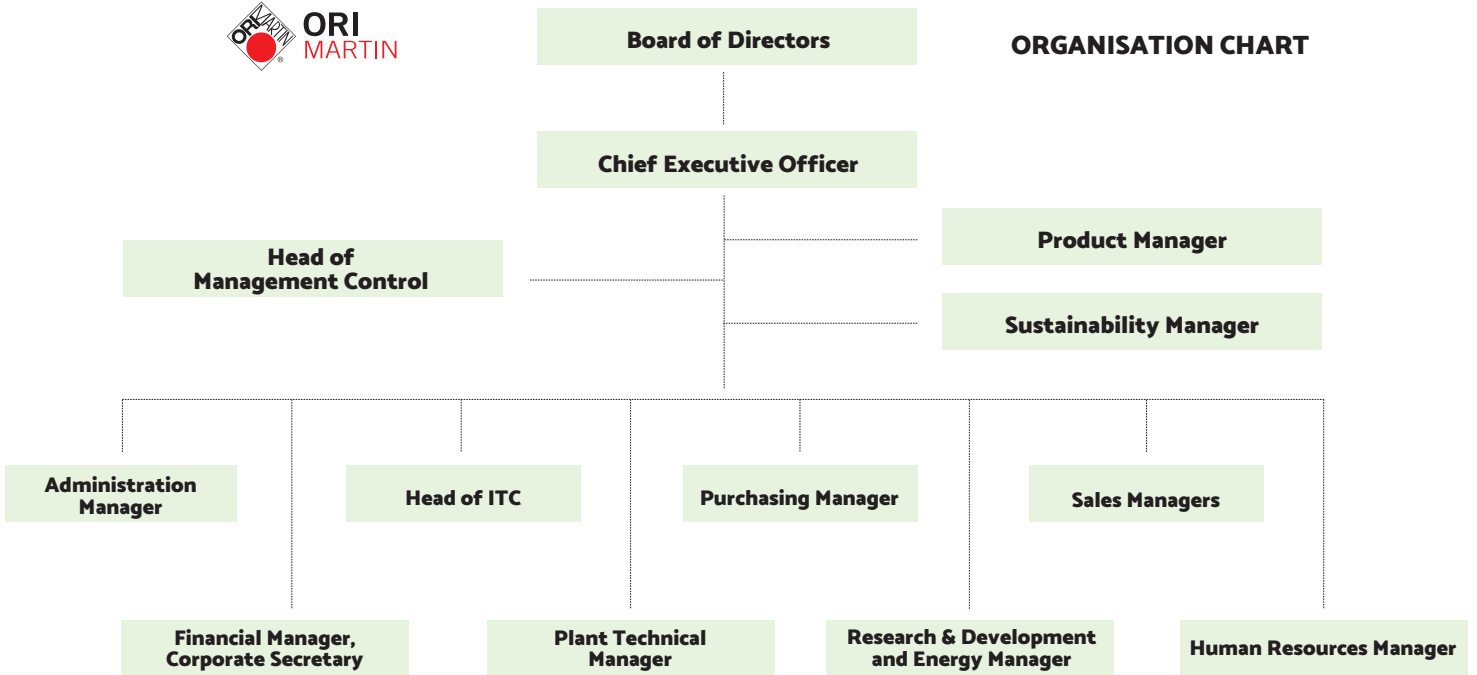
ORI MARTIN ORI MARTIN

Board of Directors

ORGANISATION CHART

Chief Executive Officer

Product Manager

Head of Management Control

Sustainability Manager

Administration Manager

Head of ITC

Purchasing Manager

Sales Managers

Financial Manager, Corporate Secretary

Plant Technical Manager

Research & Development and Energy Manager

Human Resources Manager